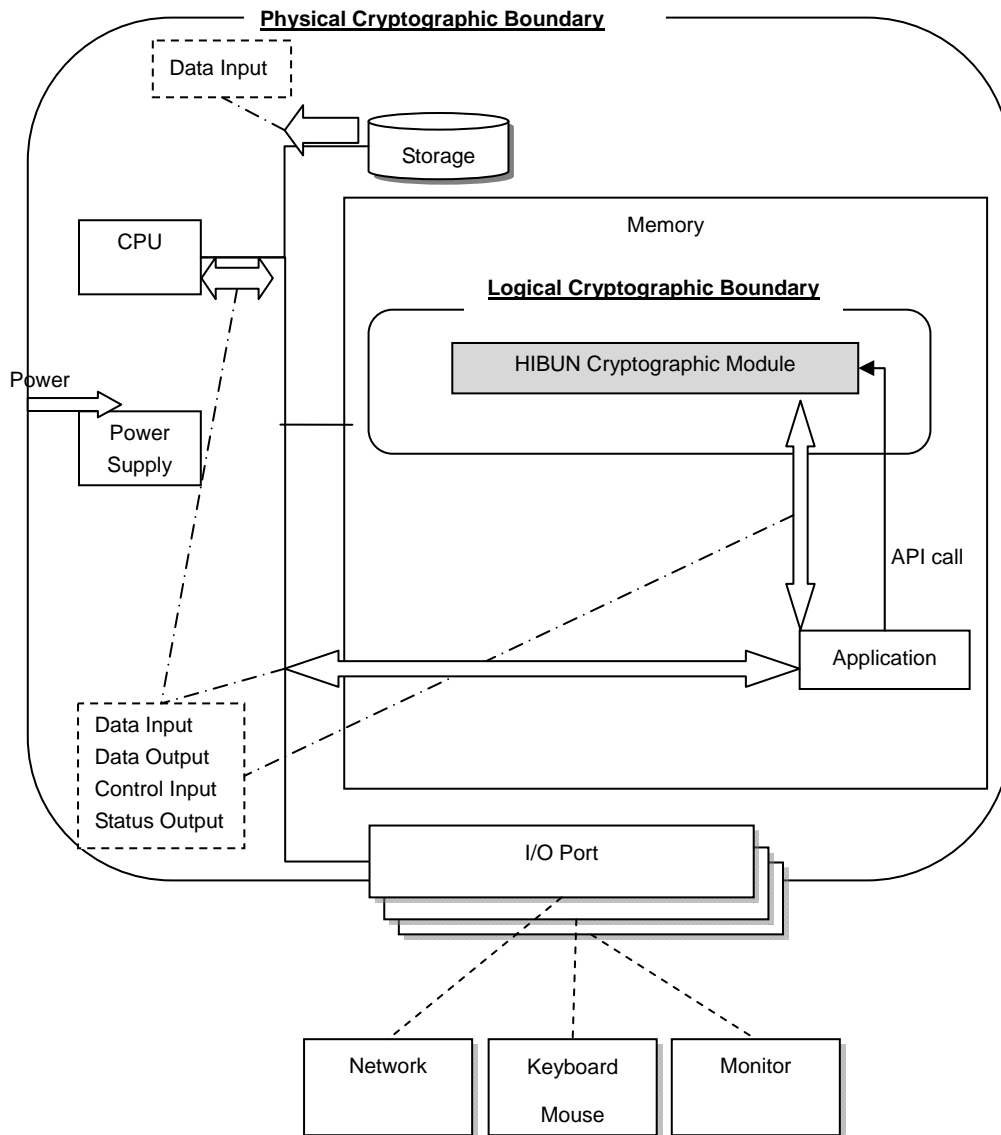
Physical Cryptographic Boundary

Data Input

Storage

Memory

CPU

Logical Cryptographic Boundary

HIBUN Cryptographic Module

Power

Power Supply

API call

Application

Data Input
Data Output
Control Input
Status Output

I/O Port

Network

Keyboard
Mouse

Monitor